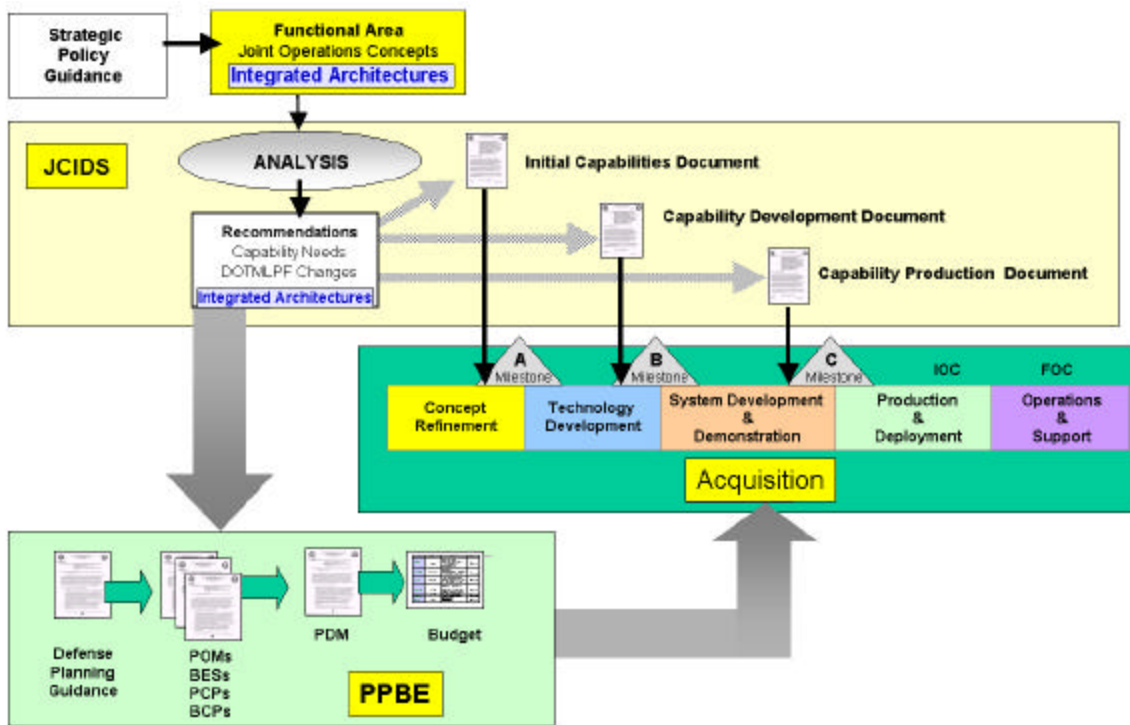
Strategic Policy Guidance

Functional Area
Joint Operations Concepts
Integrated Architectures

JCIDS

ANALYSIS

Recommendations
Capability Needs
DOTMLPF Changes
Integrated Architectures

Initial Capabilities Document

Capability Development Document

Capability Production Document

A
Milestone

B
Milestone

C
Milestone

IOC

FOC

Concept Refinement

Technology Development

System Development & Demonstration

Production & Deployment

Operations & Support

Acquisition

Defense Planning Guidance

POMs
BESs
PCPs
BCPs

PDM

Budget

PPBE